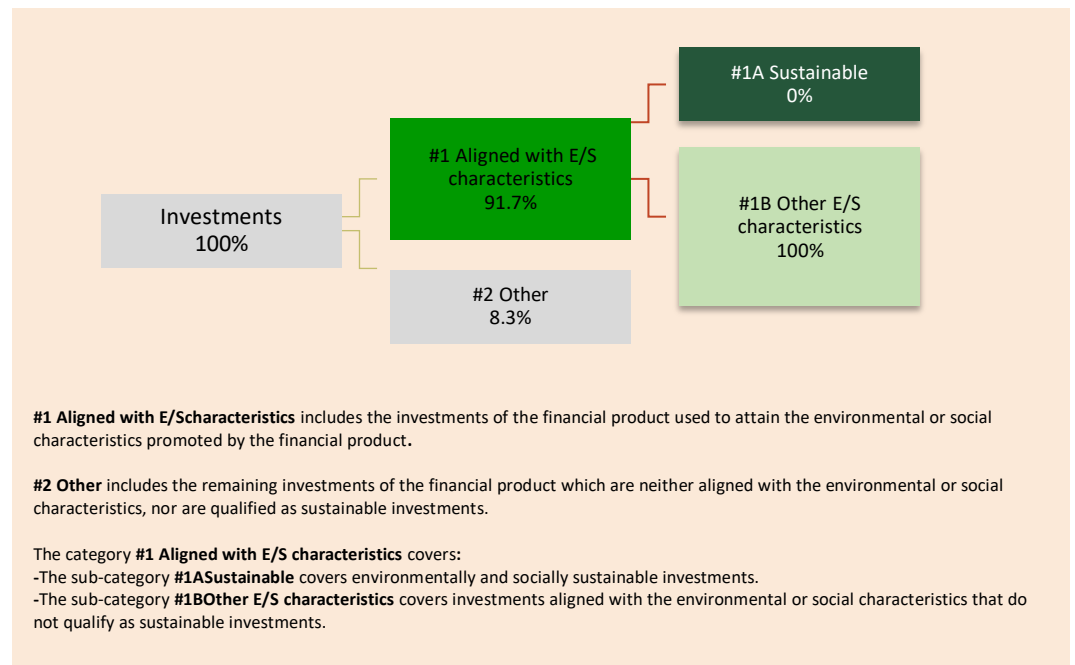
#1A Sustainable
0%

#1 Aligned with E/S characteristics
91.7%

#1B Other E/S characteristics
100%

Investments
100%

#2 Other
8.3%

**#1 Aligned with E/Scharacteristics** includes the investments of the financial product used to attain the environmental or social characteristics promoted by the financial product**.**

**#2 Other** includes the remaining investments of the financial product which are neither aligned with the environmental or social characteristics, nor are qualified as sustainable investments.

The category **#1 Aligned with E/S characteristics** covers**:**
**-**The sub-category **#1ASustainable** covers environmentally and socially sustainable investments.
**-**The sub-category **#1BOther E/S characteristics** covers investments aligned with the environmental or social characteristics that do not qualify as sustainable investments.